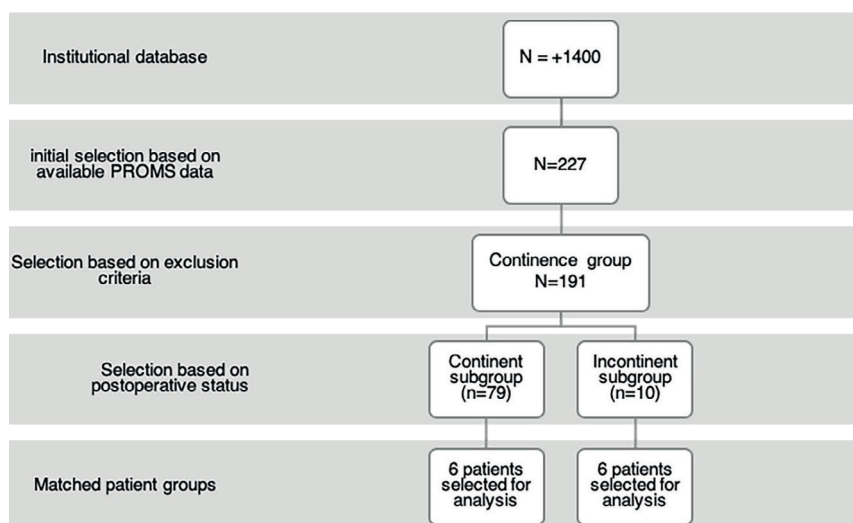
Institutional database

N = +1400

initial selection based on available PROMS data

N=227

Selection based on exclusion criteria

Continence group
N=191

Selection based on postoperative status

Continent subgroup (n=79)

Incontinent subgroup (n=10)

Matched patient groups

6 patients selected for analysis

6 patients selected for analysis